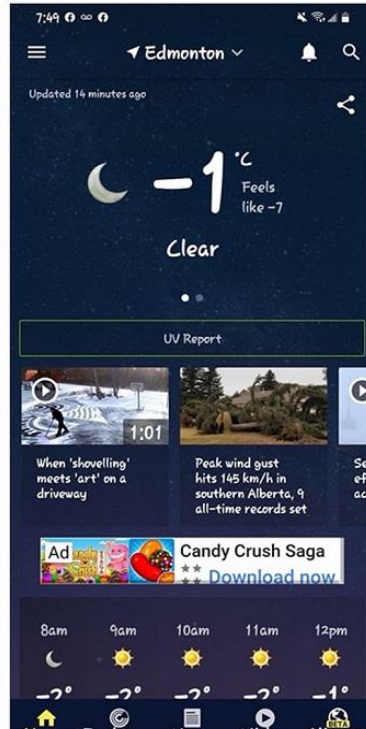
7:49

Edmonton

Updated 14 minutes ago

-1 °C

Feels like -7

Clear

UV Report

1:01

When 'shovelling' meets 'art' on a driveway

Peak wind gust hits 145 km/h in southern Alberta, 9 all-time records set

Se ef ac

Ad

Candy Crush Saga

Download now

8am 9am 10am 11am 12pm

-2° -2° -2° -2° -1°

BETA